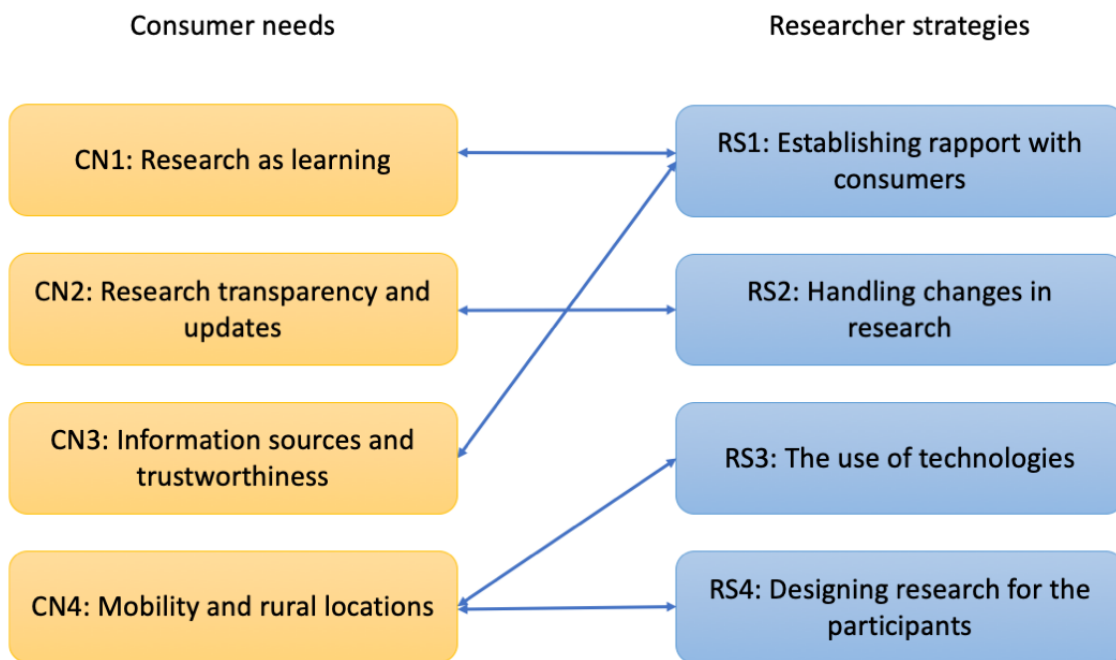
Consumer needs

Researcher strategies

CN1: Research as learning

RS1: Establishing rapport with consumers

CN2: Research transparency and updates

RS2: Handling changes in research

CN3: Information sources and trustworthiness

RS3: The use of technologies

CN4: Mobility and rural locations

RS4: Designing research for the participants